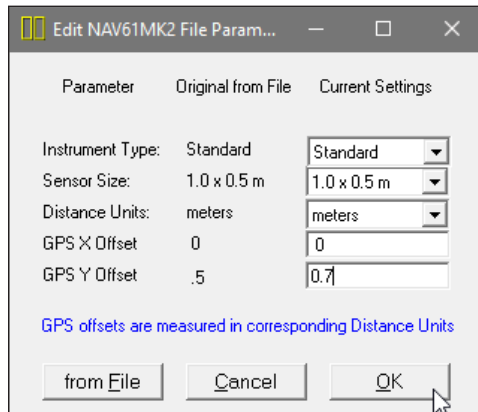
Edit NAV61MK2 File Param...

Parameter Original from File Current Settings

| | | |
|---|---|---|
| Instrument Type: | Standard | Standard |
| Sensor Size: | 1.0 x 0.5 m | 1.0 x 0.5 m |
| Distance Units: | meters | meters |
| GPS X Offset | 0 | 0 |
| GPS Y Offset | .5 | 0.7 |

GPS offsets are measured in corresponding Distance Units

from File Cancel OK